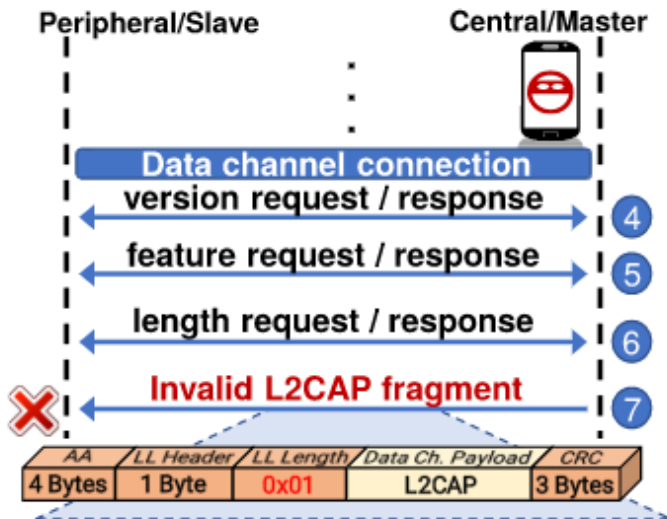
Peripheral/Slave

Central/Master

Data channel connection

version request / response

4

feature request / response

5

length request / response

6

Invalid L2CAP fragment

7

| AA | LL Header | LL Length | Data Ch. Payload | CRC |
|---|---|---|---|---|
| 4 Bytes | 1 Byte | 0x01 | L2CAP | 3 Bytes |